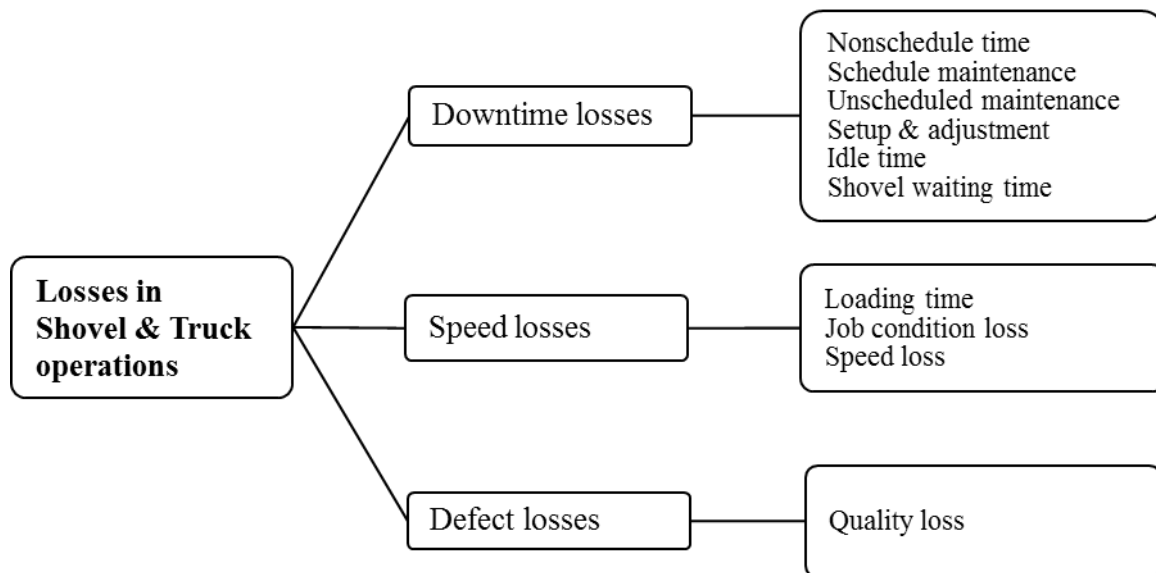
Losses in Shovel & Truck operations

Downtime losses

Nonschedule time
Schedule maintenance
Unscheduled maintenance
Setup & adjustment
Idle time
Shovel waiting time

Speed losses

Loading time
Job condition loss
Speed loss

Defect losses

Quality loss